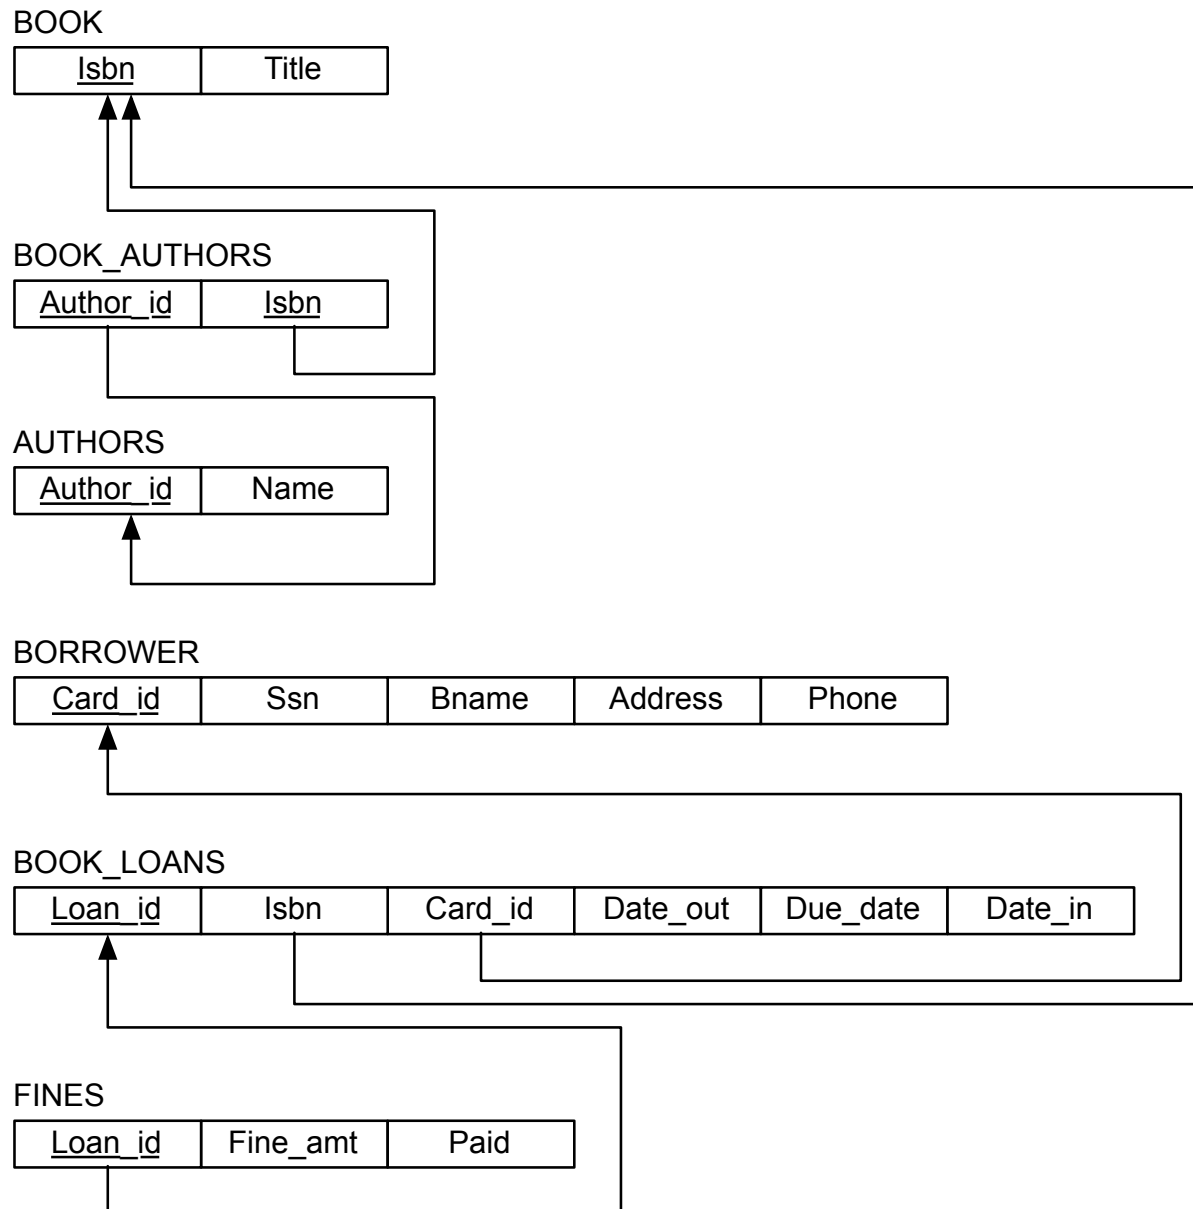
BOOK

| Isbn | Title |
|---|---|

BOOK_AUTHORS

| Author_id | Isbn |
|---|---|

AUTHORS

| Author_id | Name |
|---|---|

BORROWER

| Card_id | Ssn | Bname | Address | Phone |
|---|---|---|---|---|

BOOK_LOANS

| Loan_id | Isbn | Card_id | Date_out | Due_date | Date_in |
|---|---|---|---|---|---|

FINES

| Loan_id | Fine_amt | Paid |
|---|---|---|